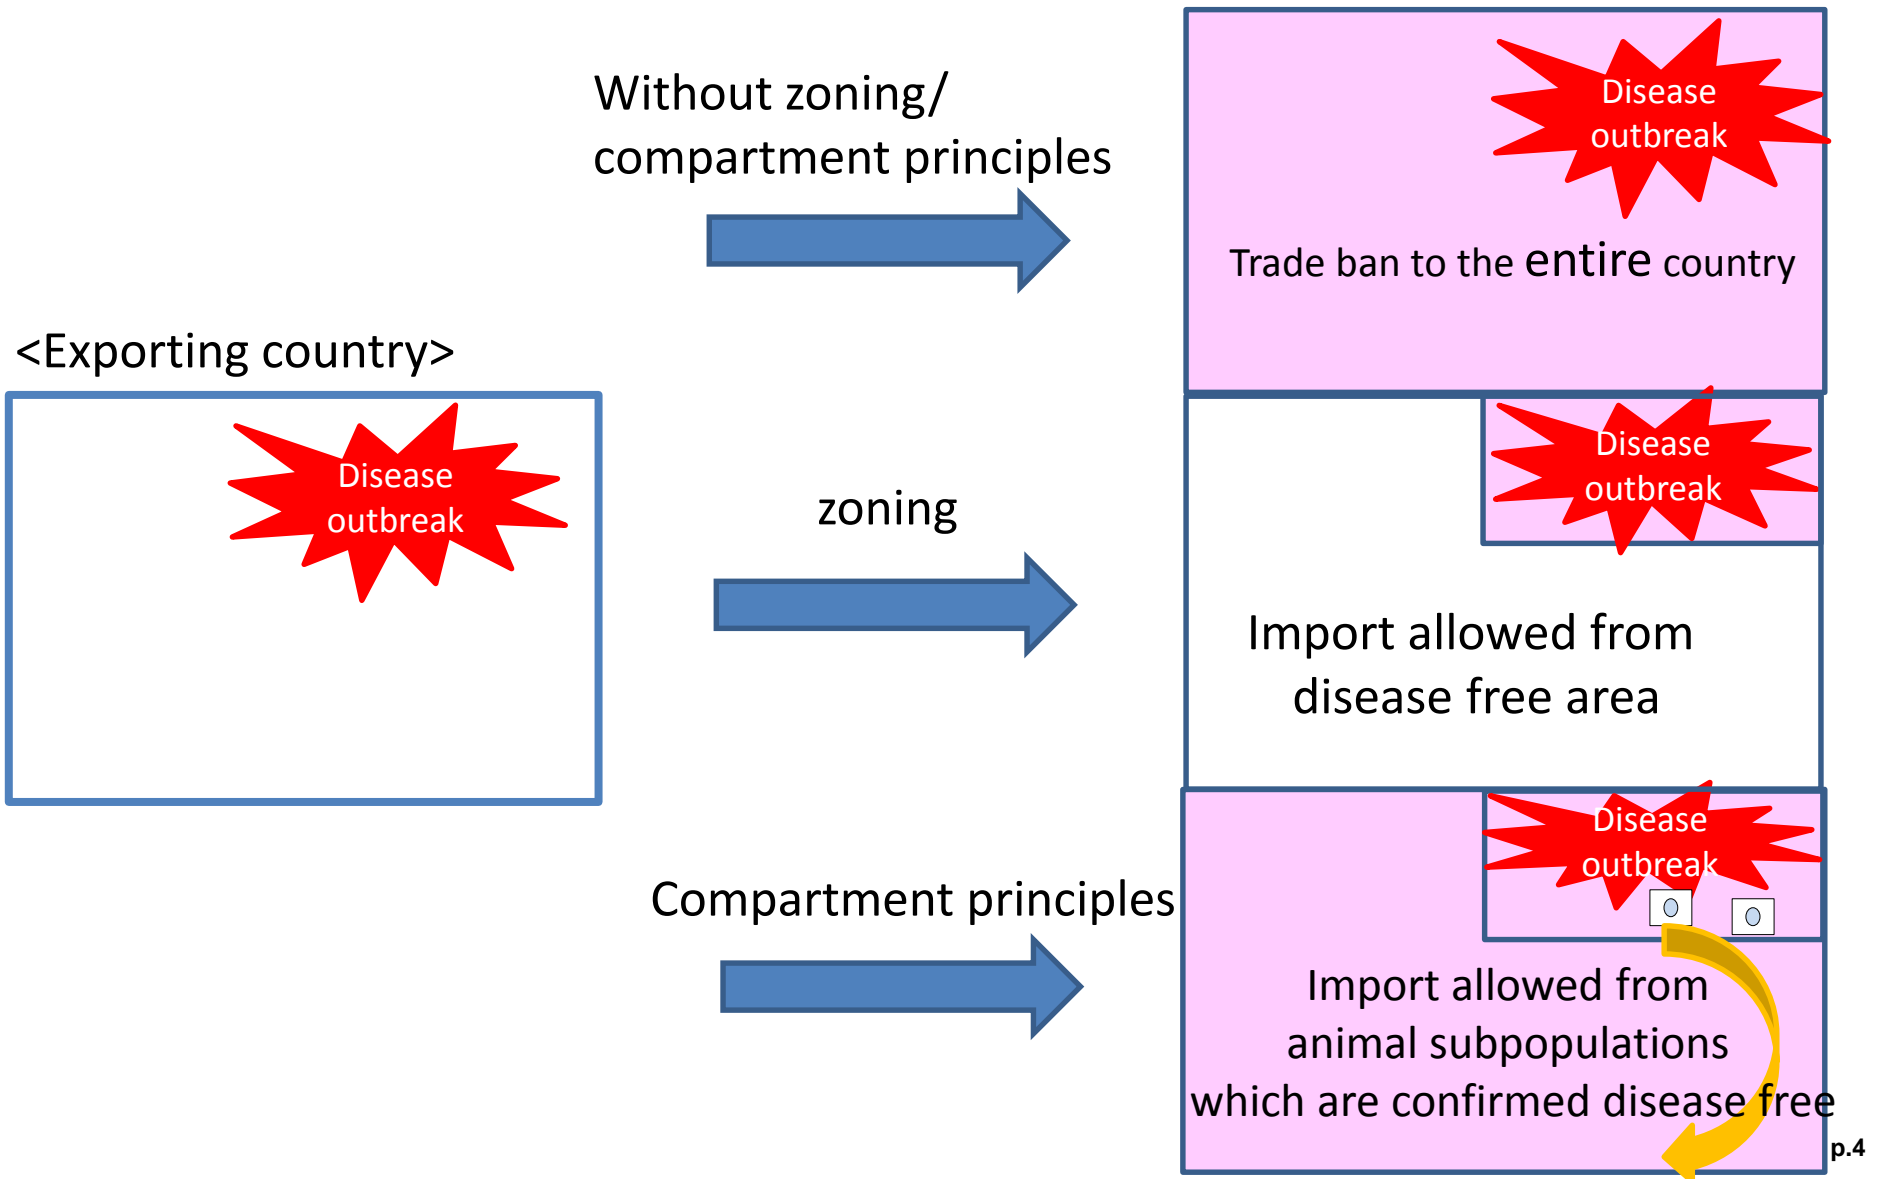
Without zoning/ compartment principles

Disease outbreak

Trade ban to the entire country

<Exporting country>

Disease outbreak

zoning

Disease outbreak

Import allowed from disease free area

Compartment principles

Disease outbreak

Import allowed from animal subpopulations which are confirmed disease free

p.4